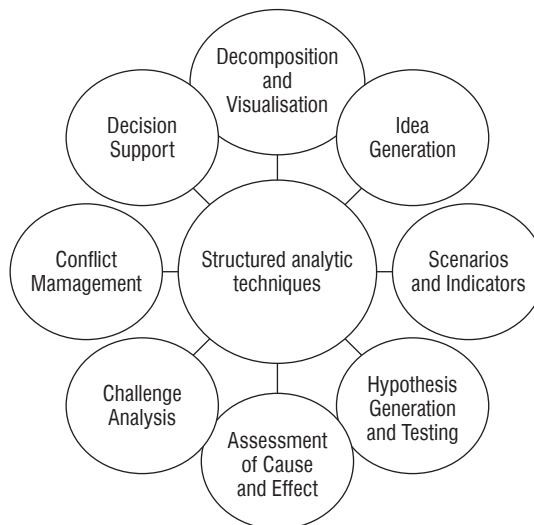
Decomposition and Visualisation

Idea Generation

Scenarios and Indicators

Hypothesis Generation and Testing

Assessment of Cause and Effect

Challenge Analysis

Conflict Mamagement

Decision Support

Structured analytic techniques